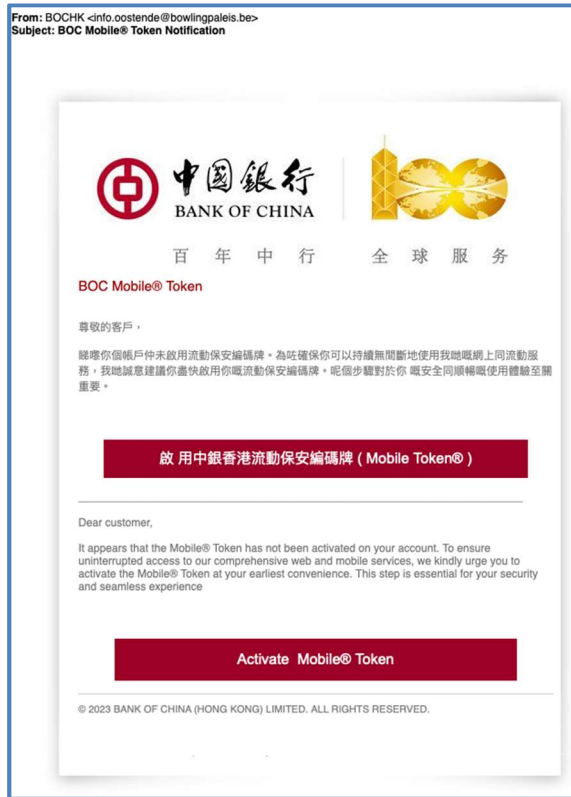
From: BOCHK <info.oostende@bowlingpaleis.be>
Subject: BOC Mobile® Token Notification

中国銀行
BANK OF CHINA

百 年 中 行　全 球 服 务

BOC Mobile® Token

尊敬的客戶，

睇嚟你個帳戶仲未啟用流動保安編碼牌。為咗確保你可以持續無間斷地使用我哋嘅網上同流動服務，我哋誠意建議你盡快啟用你嘅流動保安編碼牌。呢個步驟對於你 嘅安全同順暢嘅使用體驗至關重要。

啟 用中銀香港流動保安編碼牌 ( Mobile Token® )

Dear customer,

It appears that the Mobile® Token has not been activated on your account. To ensure uninterrupted access to our comprehensive web and mobile services, we kindly urge you to activate the Mobile® Token at your earliest convenience. This step is essential for your security and seamless experience

Activate Mobile® Token

© 2023 BANK OF CHINA (HONG KONG) LIMITED. ALL RIGHTS RESERVED.